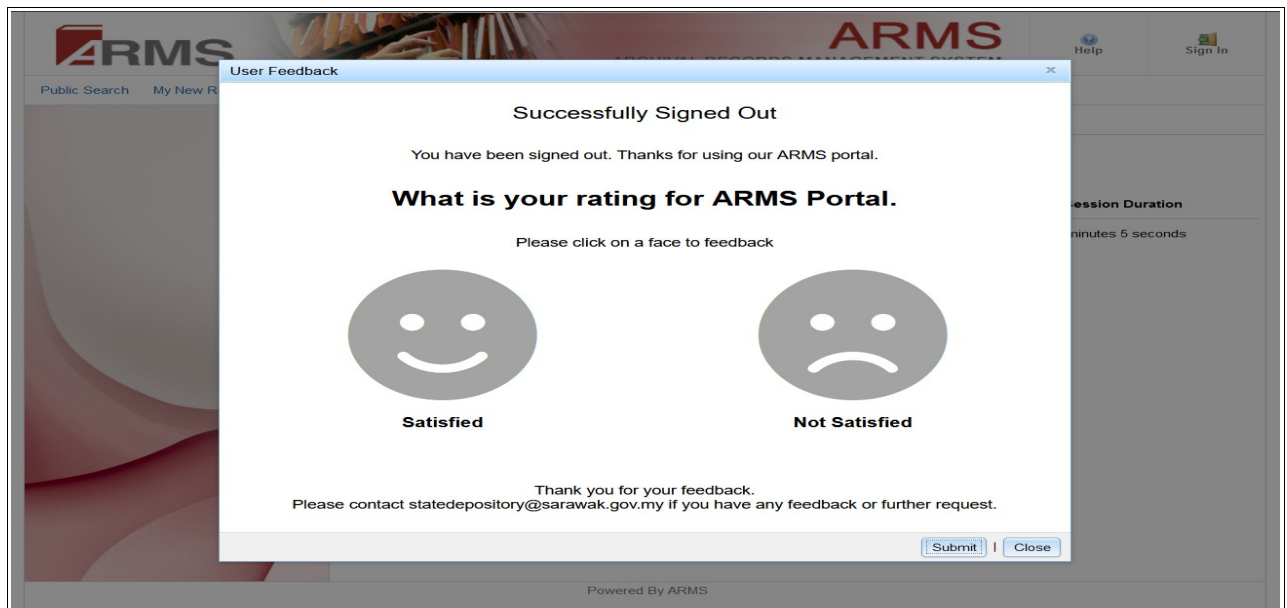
ARMS

ARMS
ARCHIVAL RECORDS MANAGEMENT SYSTEM

Help

Sign In

Public Search   My New R

User Feedback

×

Successfully Signed Out

You have been signed out. Thanks for using our ARMS portal.

What is your rating for ARMS Portal.

Please click on a face to feedback

Satisfied

Not Satisfied

Thank you for your feedback.
Please contact statedepository@sarawak.gov.my if you have any feedback or further request.

Submit | Close

ession Duration

ninutes 5 seconds

Powered By ARMS